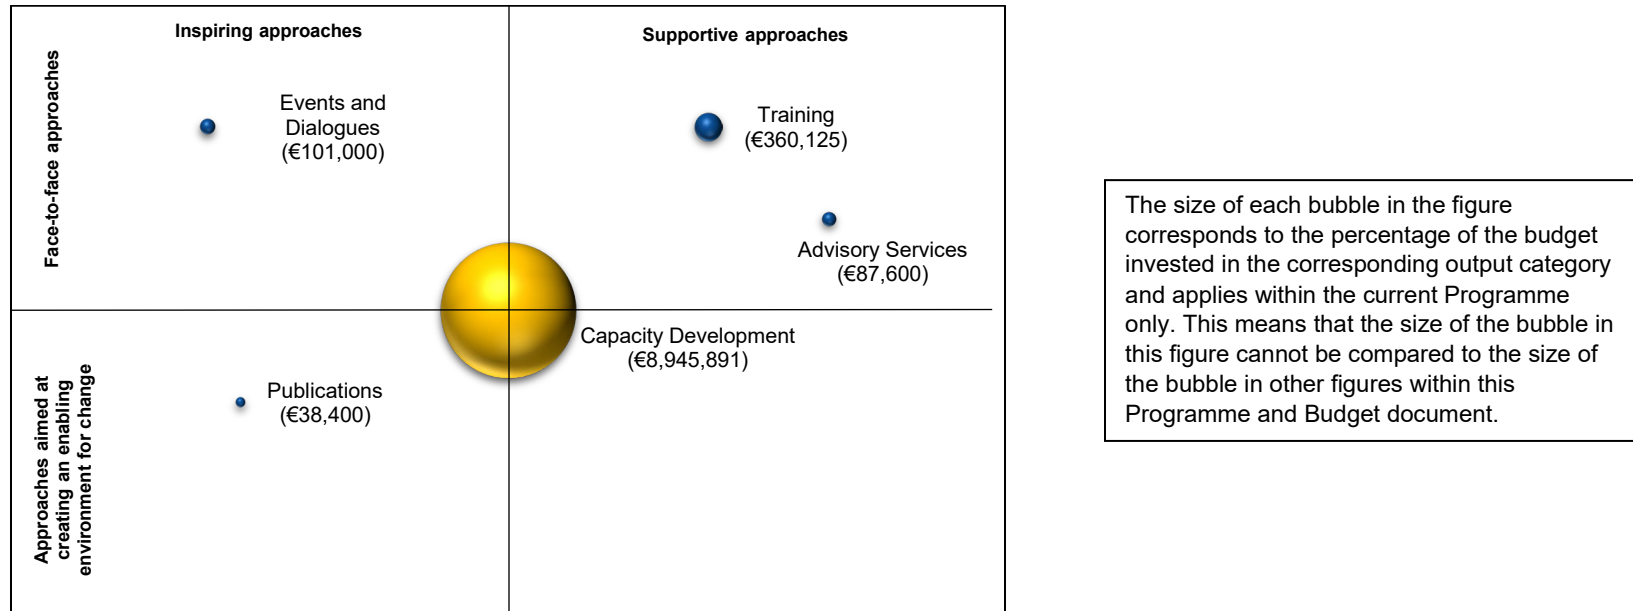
Inspiring approaches

Supportive approaches

Face-to-face approaches

Events and Dialogues (€101,000)

Training (€360,125)

Advisory Services (€87,600)

Capacity Development (€8,945,891)

Approaches aimed at creating an enabling environment for change

Publications (€38,400)

The size of each bubble in the figure corresponds to the percentage of the budget invested in the corresponding output category and applies within the current Programme only. This means that the size of the bubble in this figure cannot be compared to the size of the bubble in other figures within this Programme and Budget document.